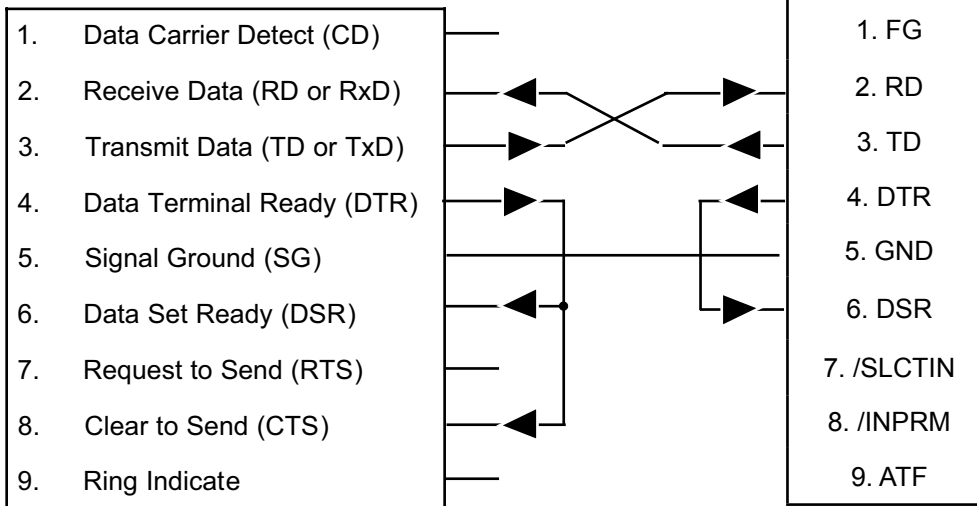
1. Data Carrier Detect (CD)
2. Receive Data (RD or RxD)
3. Transmit Data (TD or TxD)
4. Data Terminal Ready (DTR)
5. Signal Ground (SG)
6. Data Set Ready (DSR)
7. Request to Send (RTS)
8. Clear to Send (CTS)
9. Ring Indicate

1. FG
2. RD
3. TD
4. DTR
5. GND
6. DSR
7. /SLCTIN
8. /INPRM
9. ATF